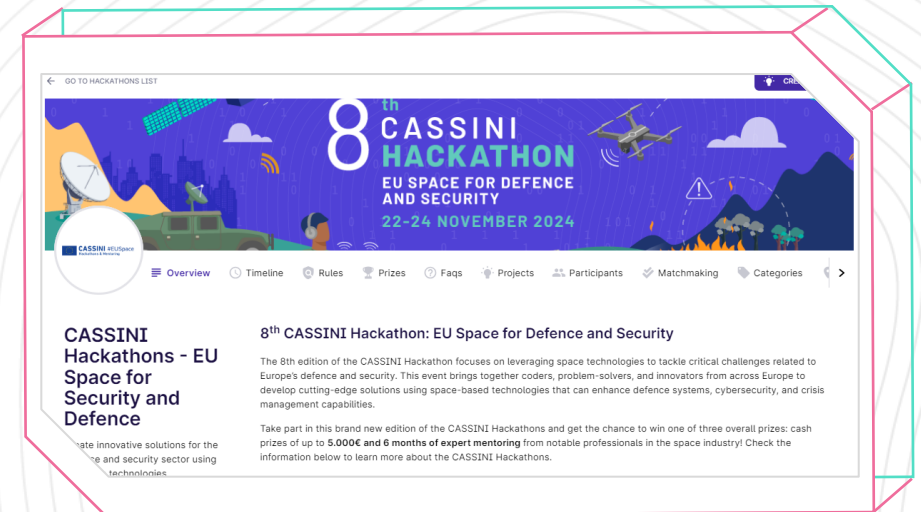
GO TO HACKATHONS LIST

CRE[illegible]

8th CASSINI HACKATHON

EU SPACE FOR DEFENCE AND SECURITY

22-24 NOVEMBER 2024

CASSINI #EUSpace Hackathons & Mentoring

Overview Timeline Rules Prizes Faqs Projects Participants Matchmaking Categories

CASSINI Hackathons - EU Space for Security and Defence

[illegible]ate innovative solutions for the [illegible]e and security sector using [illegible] technologies

8th CASSINI Hackathon: EU Space for Defence and Security

The 8th edition of the CASSINI Hackathon focuses on leveraging space technologies to tackle critical challenges related to Europe's defence and security. This event brings together coders, problem-solvers, and innovators from across Europe to develop cutting-edge solutions using space-based technologies that can enhance defence systems, cybersecurity, and crisis management capabilities.

Take part in this brand new edition of the CASSINI Hackathons and get the chance to win one of three overall prizes: cash prizes of up to 5.000€ and 6 months of expert mentoring from notable professionals in the space industry! Check the information below to learn more about the CASSINI Hackathons.